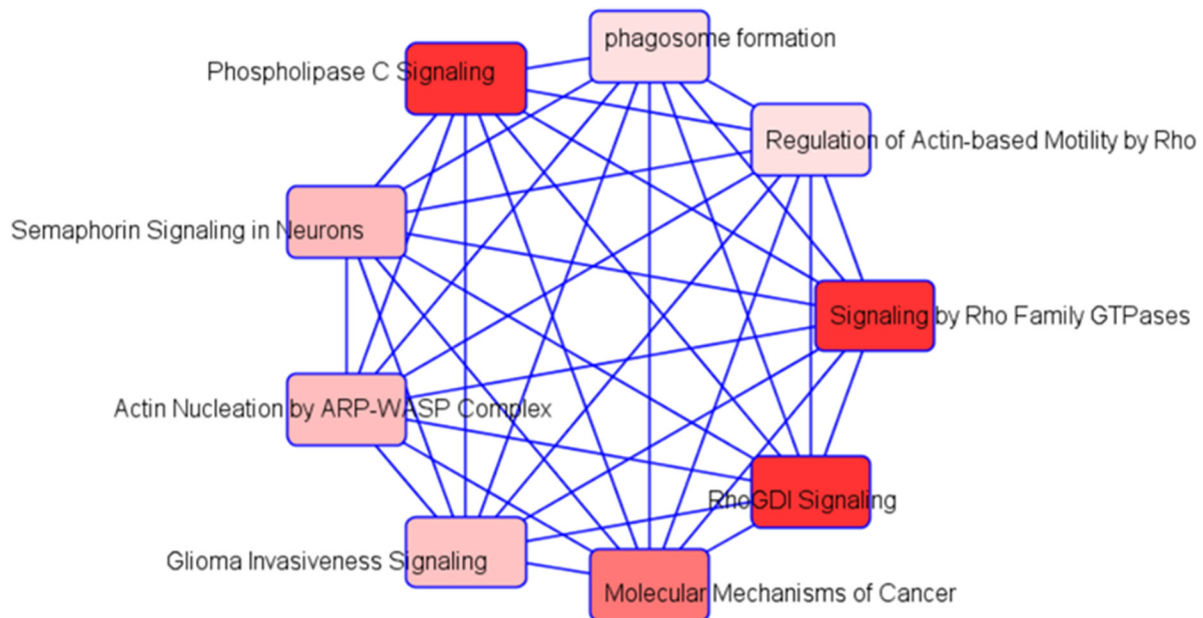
phagosome formation

Phospholipase C Signaling

Regulation of Actin-based Motility by Rho

Semaphorin Signaling in Neurons

Signaling by Rho Family GTPases

Actin Nucleation by ARP-WASP Complex

RhoGDI Signaling

Glioma Invasiveness Signaling

Molecular Mechanisms of Cancer